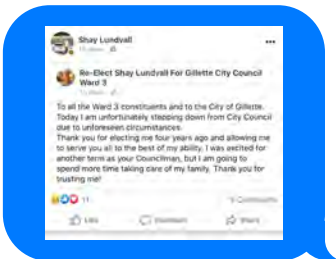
Shay Lundvall
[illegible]

Re-Elect Shay Lundvall For Gillette City Council Ward 3
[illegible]

To all the Ward 3 constituents and to the City of Gillette. Today I am unfortunately stepping down from City Council due to unforeseen circumstances.
Thank you for electing me four years ago and allowing me to serve you all to the best of my ability. I was excited for another term as your Councilman, but I am going to spend more time taking care of my family. Thank you for trusting me!

11
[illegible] Comments

Like
Comment
Share